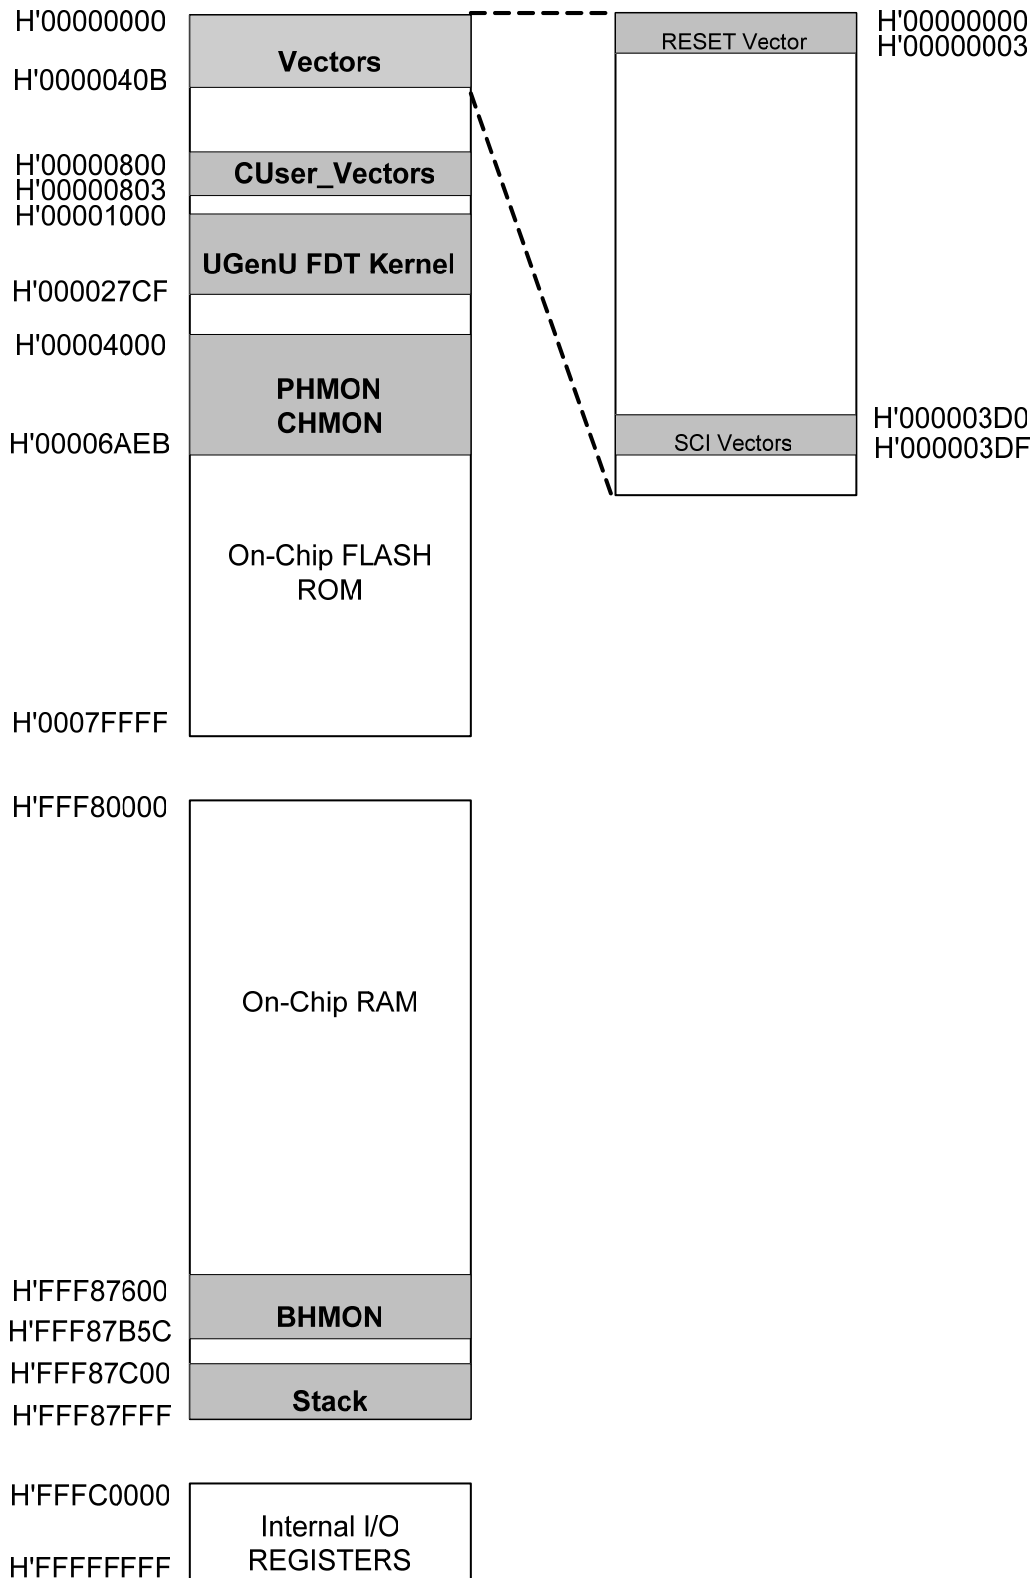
H'00000000
Vectors
H'0000040B

RESET Vector
H'00000000
H'00000003

H'00000800
CUser_Vectors
H'00000803
H'00001000
UGenU FDT Kernel
H'000027CF

H'00004000
PHMON
CHMON
H'00006AEB

H'000003D0
SCI Vectors
H'000003DF

On-Chip FLASH ROM
H'0007FFFF

H'FFF80000
On-Chip RAM

H'FFF87600
BHMON
H'FFF87B5C
H'FFF87C00
Stack
H'FFF87FFF

H'FFFC0000
Internal I/O REGISTERS
H'FFFFFFFF